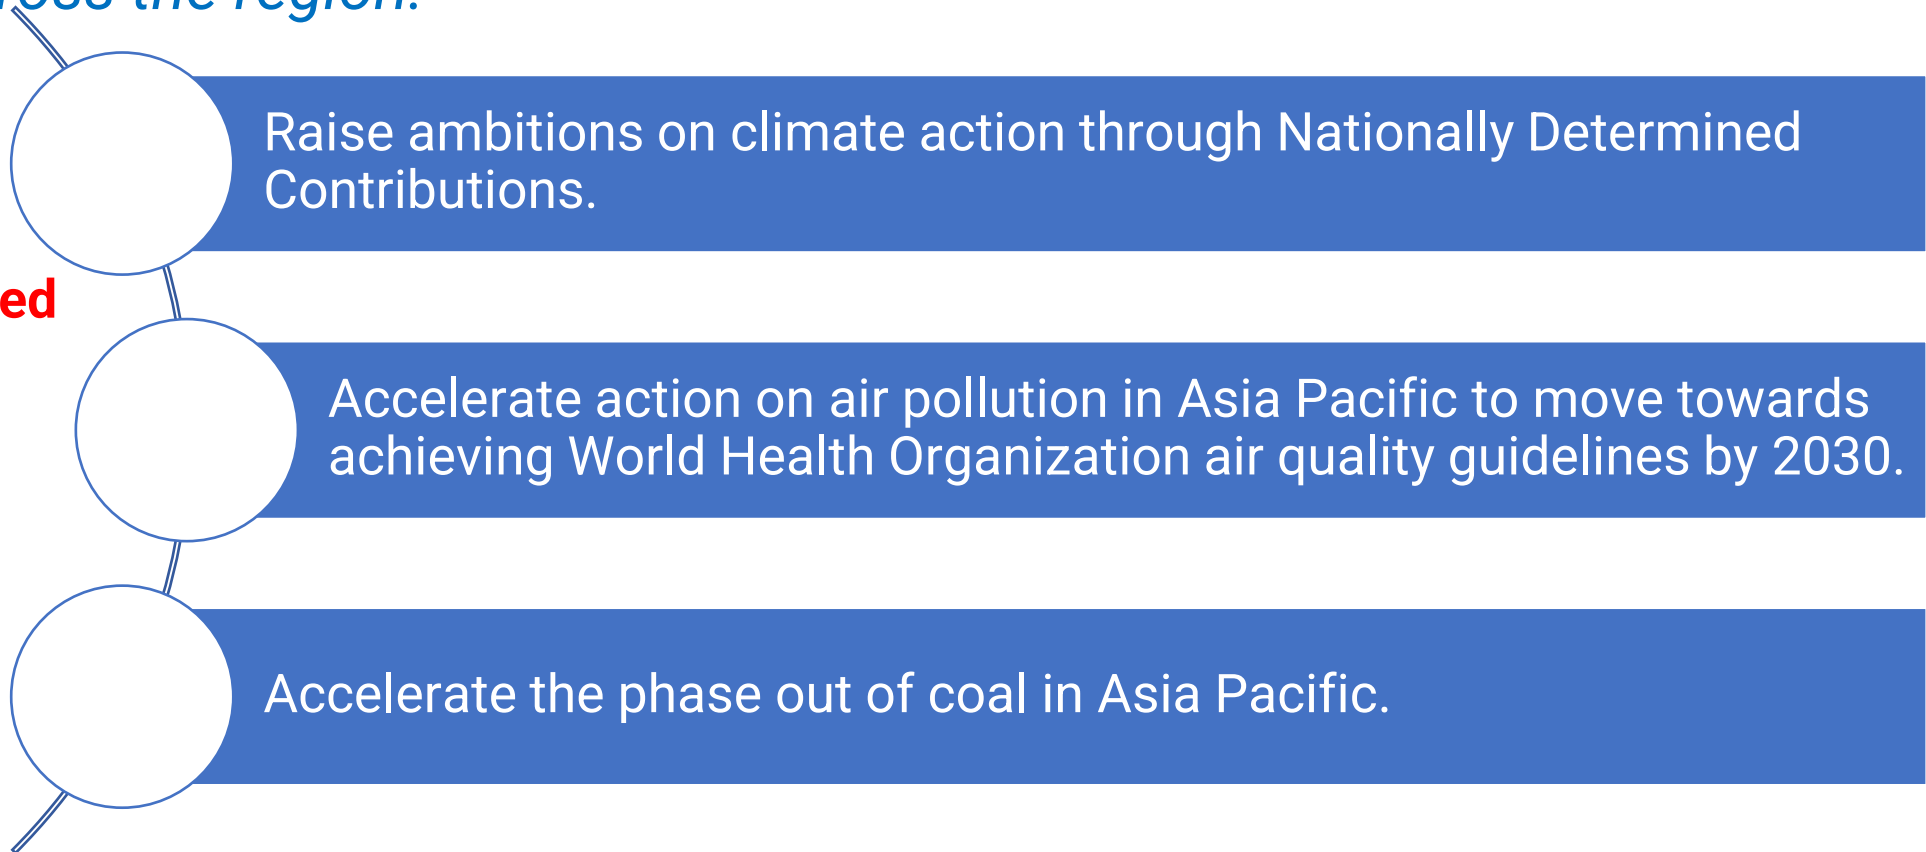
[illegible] the region.

ed

Raise ambitions on climate action through Nationally Determined Contributions.

Accelerate action on air pollution in Asia Pacific to move towards achieving World Health Organization air quality guidelines by 2030.

Accelerate the phase out of coal in Asia Pacific.